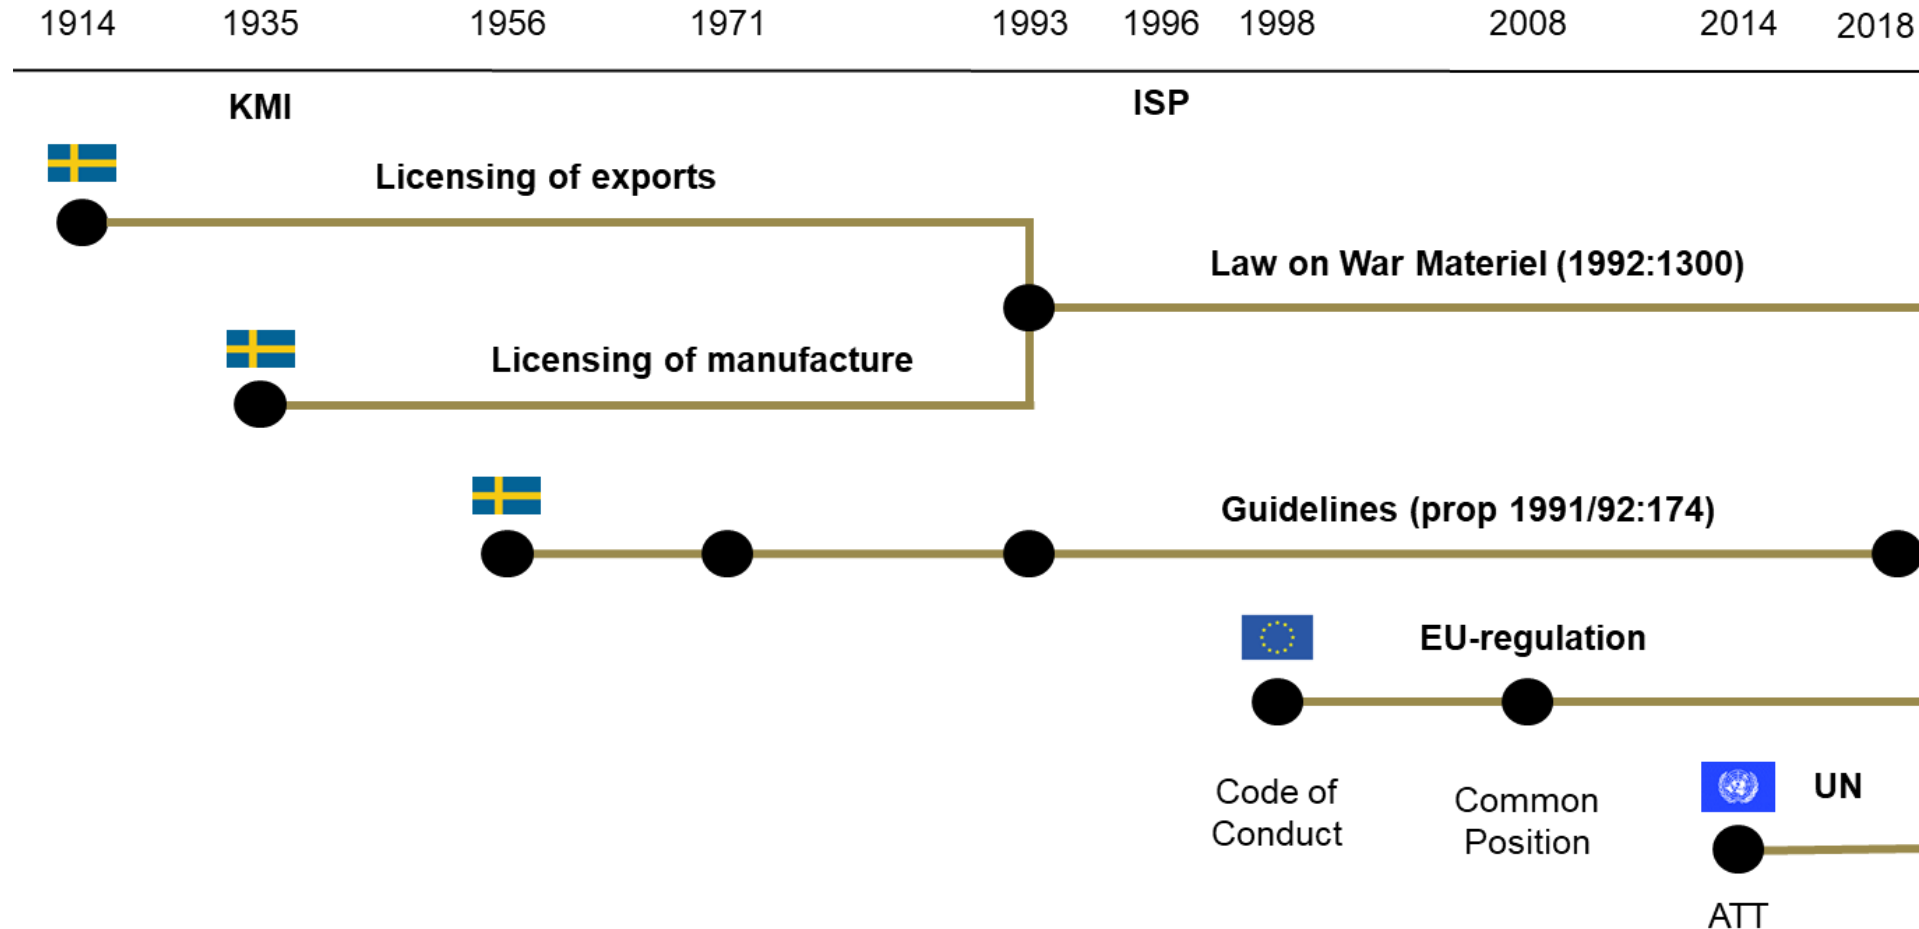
1914 1935 1956 1971 1993 1996 1998 2008 2014 2018

KMI

ISP

Licensing of exports

Law on War Materiel (1992:1300)

Licensing of manufacture

Guidelines (prop 1991/92:174)

EU-regulation

Code of Conduct

Common Position

UN

ATT